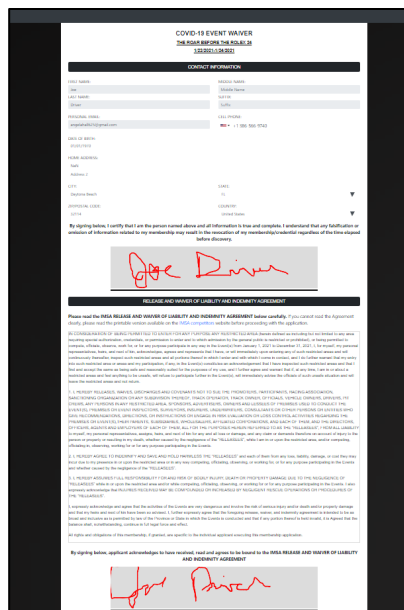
COVID-19 EVENT WAIVER
THE ROAR BEFORE THE ROLEX 24
1-22-2021-1-24-2021

CONTACT INFORMATION

FIRST NAME:
Joe
MIDDLE NAME:
Middle Name
LAST NAME:
Driver
SUFFIX:
Suffix

PERSONAL EMAIL:
joegotafast@gmail.com
CELL PHONE:
+1 (386) 555-5743

DATE OF BIRTH:
05/05/1965

HOME ADDRESS:
Road
Address 2

CITY:
Daytona Beach
STATE:
FL

ZIP/POSTAL CODE:
32114
COUNTRY:
United States

By signing below, I certify that I am the person named above and all information is true and complete. I understand that any falsification or omission of information related to my membership may result in the revocation of my membership/credential regardless of the time elapsed before discovery.

RELEASE AND WAIVER OF LIABILITY AND INDEMNITY AGREEMENT

Please read the IMSA RELEASE AND WAIVER OF LIABILITY AND INDEMNITY AGREEMENT below carefully. If you cannot read the Agreement clearly, please read the printable version available on the IMSA competitor website before proceeding with the application.

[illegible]

1. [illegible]

2. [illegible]

3. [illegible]

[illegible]

All rights and obligations of this membership. If granted, are specific to the individual signed executing this membership application.

By signing below, applicant acknowledges to have received, read and agrees to be bound to the IMSA RELEASE AND WAIVER OF LIABILITY AND INDEMNITY AGREEMENT